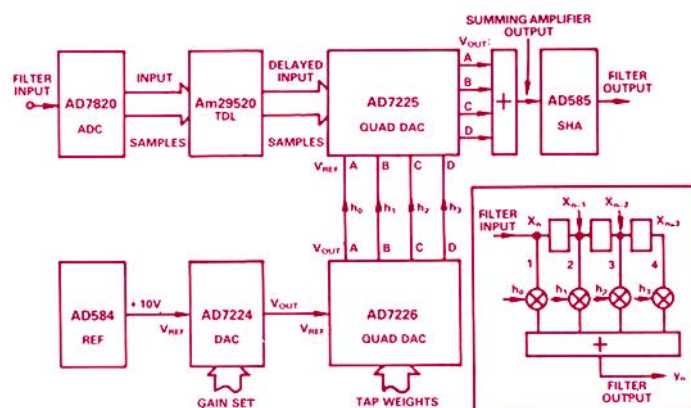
SUMMING AMPLIFIER OUTPUT

FILTER INPUT

AD7820
ADC

INPUT
SAMPLES

Am29520
TDL

DELAYED INPUT
SAMPLES

AD7225
QUAD DAC

$V_{OUT}$:
A
B
C
D

+

AD585
SHA

FILTER OUTPUT

$V_{REF}$
A B C D
$h_0$ $h_1$ $h_2$ $h_3$
$V_{OUT}$
A B C D

AD584
REF

+10V
$V_{REF}$

AD7224
DAC

$V_{OUT}$
$V_{REF}$

AD7226
QUAD DAC

GAIN SET

TAP WEIGHTS

FILTER INPUT
$X_n$
$X_{n-1}$
$X_{n-2}$
$X_{n-3}$
1 2 3 4
$h_0$ $h_1$ $h_2$ $h_3$
+
FILTER OUTPUT
$y_n$